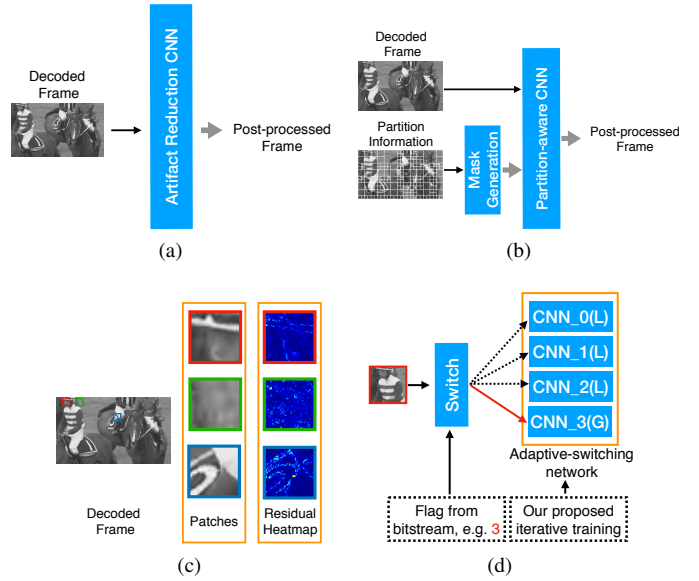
Decoded Frame

Artifact Reduction CNN

Post-processed Frame

(a)

Decoded Frame

Partition Information

Mask Generation

Partition-aware CNN

Post-processed Frame

(b)

Decoded Frame

Patches

Residual Heatmap

(c)

Switch

CNN_0(L)

CNN_1(L)

CNN_2(L)

CNN_3(G)

Adaptive-switching network

Flag from bitstream, e.g. 3

Our proposed iterative training

(d)